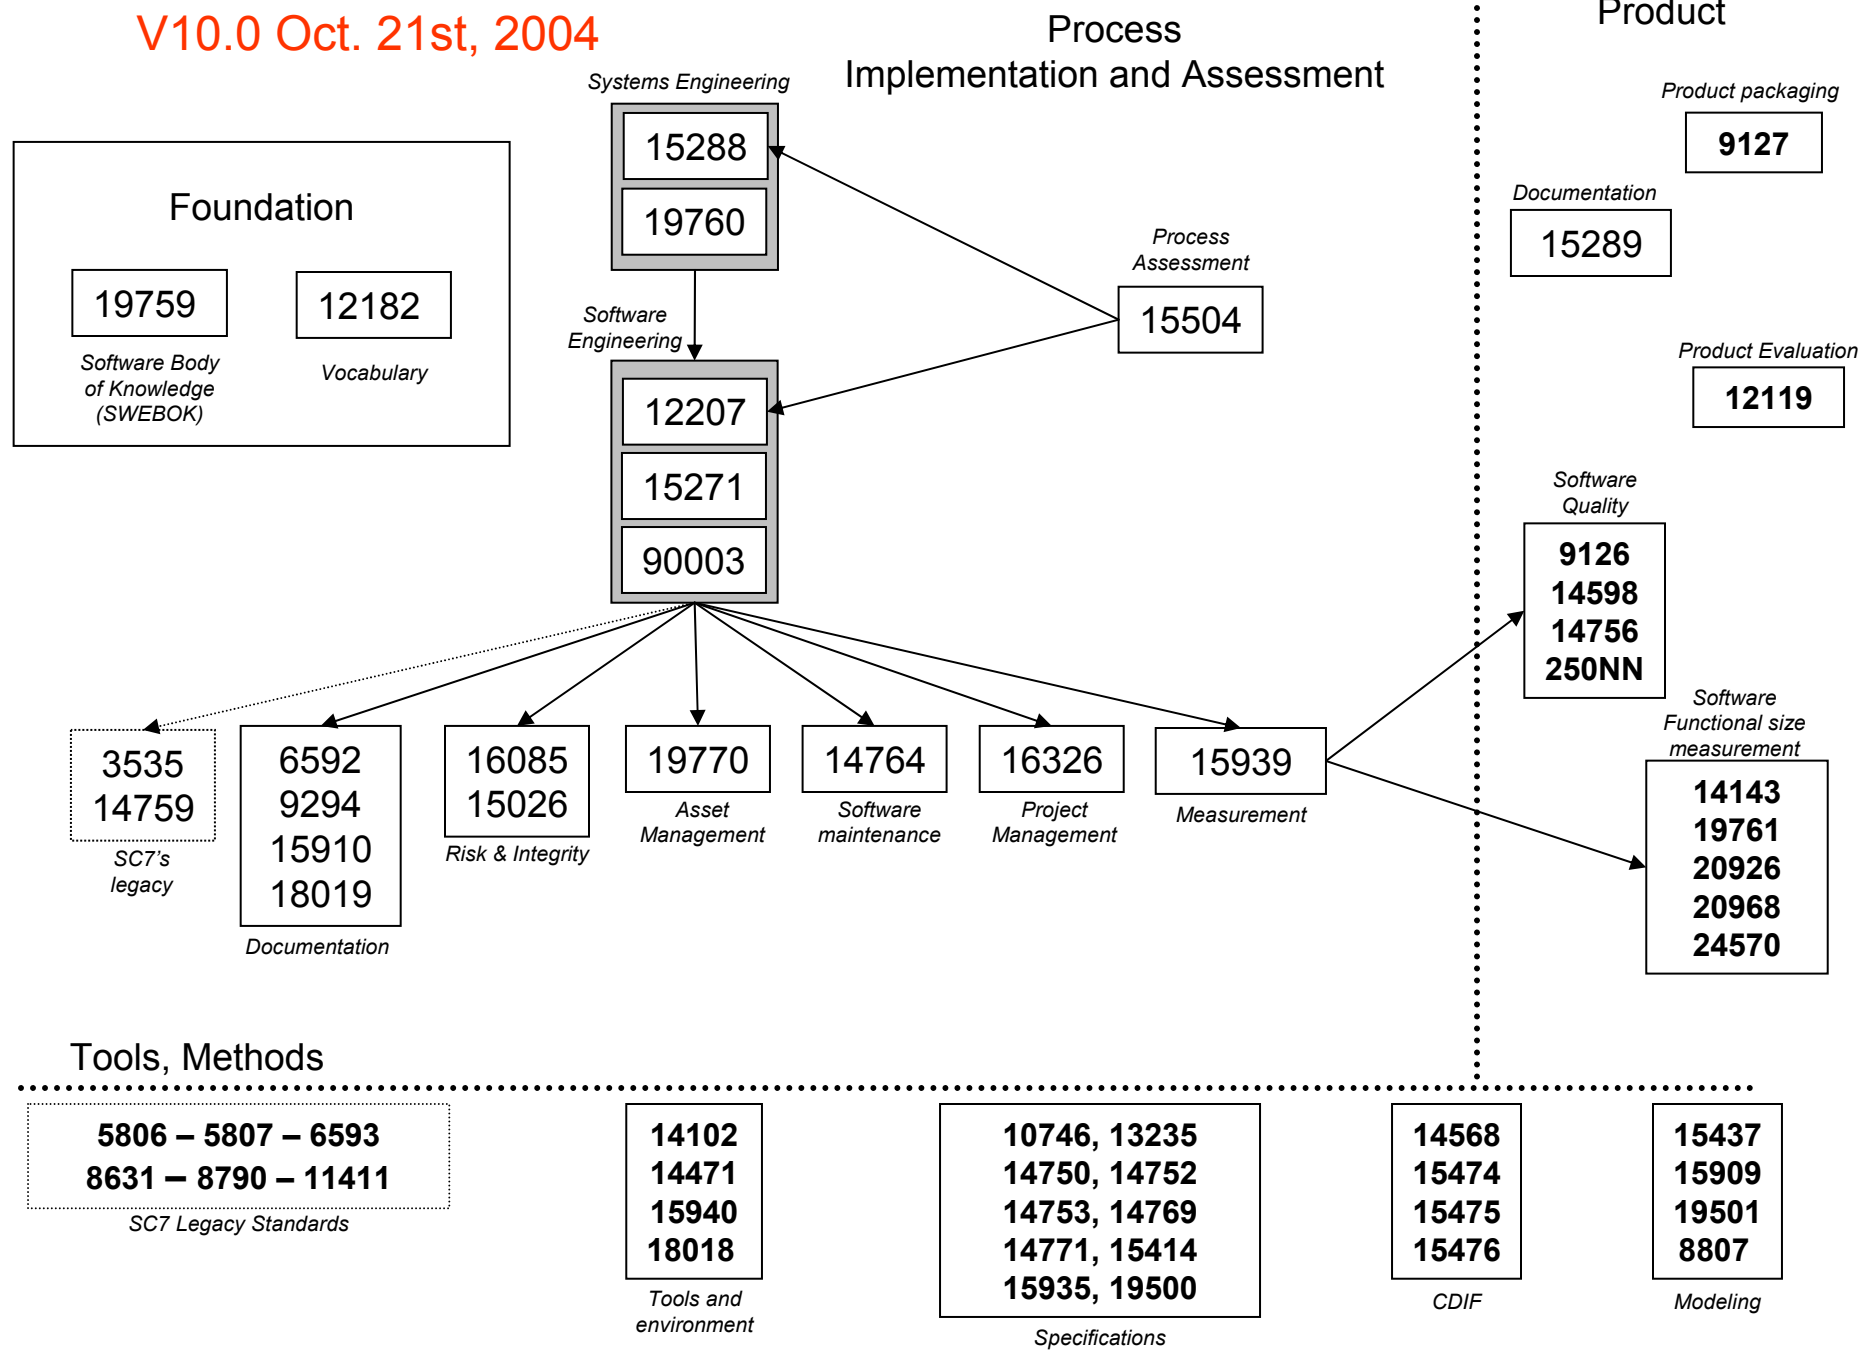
V10.0 Oct. 21st, 2004

Process
Implementation and Assessment

Product

Foundation

19759
Software Body of Knowledge (SWEBOK)

12182
Vocabulary

Systems Engineering
15288
19760

Software Engineering
12207
15271
90003

Process Assessment
15504

Product packaging
9127

Documentation
15289

Product Evaluation
12119

Software Quality
9126
14598
14756
250NN

Software Functional size measurement
14143
19761
20926
20968
24570

3535
14759
SC7's legacy

6592
9294
15910
18019
Documentation

16085
15026
Risk & Integrity

19770
Asset Management

14764
Software maintenance

16326
Project Management

15939
Measurement

Tools, Methods

5806 – 5807 – 6593
8631 – 8790 – 11411
SC7 Legacy Standards

14102
14471
15940
18018
Tools and environment

10746, 13235
14750, 14752
14753, 14769
14771, 15414
15935, 19500
Specifications

14568
15474
15475
15476
CDIF

15437
15909
19501
8807
Modeling